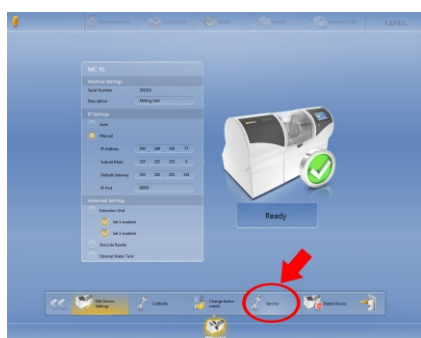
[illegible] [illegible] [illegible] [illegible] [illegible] CEREC

MC XL
Machine Settings
Serial Number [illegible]
Description Milling Unit
IP Settings
Auto
Manual
IP Address 192 168 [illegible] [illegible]
Subnet Mask 255 255 255 0
Default Gateway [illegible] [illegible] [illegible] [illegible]
IP Port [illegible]
Advanced Settings
Extraction Unit
Set 1 enabled
Set 2 enabled
Barcode Reader
External Water Tank

Ready

Edit Device Settings
Calibrate
Change Instruments
Service
Delete Device